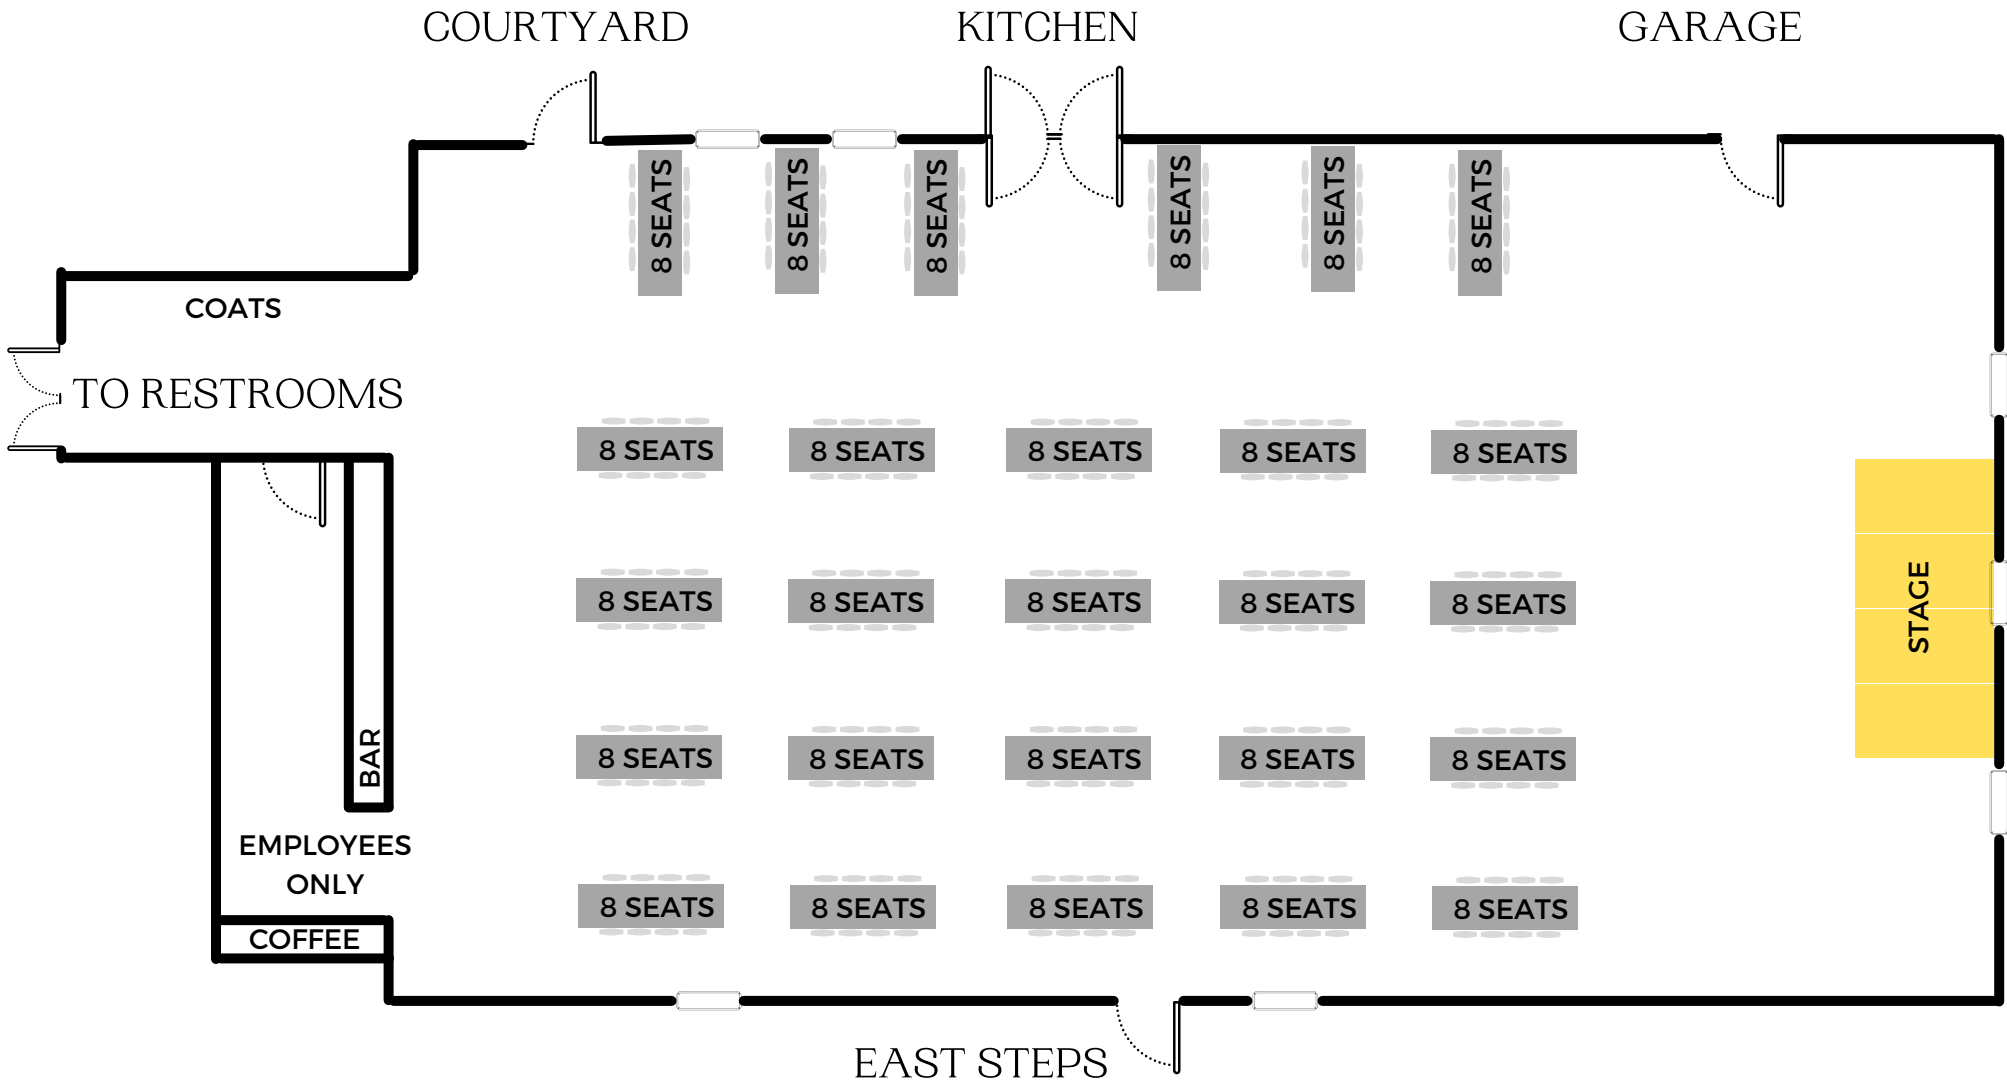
COURTYARD

KITCHEN

GARAGE

8 SEATS 8 SEATS 8 SEATS 8 SEATS 8 SEATS 8 SEATS

COATS

TO RESTROOMS

8 SEATS 8 SEATS 8 SEATS 8 SEATS 8 SEATS

8 SEATS 8 SEATS 8 SEATS 8 SEATS 8 SEATS

STAGE

BAR

8 SEATS 8 SEATS 8 SEATS 8 SEATS 8 SEATS

EMPLOYEES ONLY

8 SEATS 8 SEATS 8 SEATS 8 SEATS 8 SEATS

COFFEE

EAST STEPS